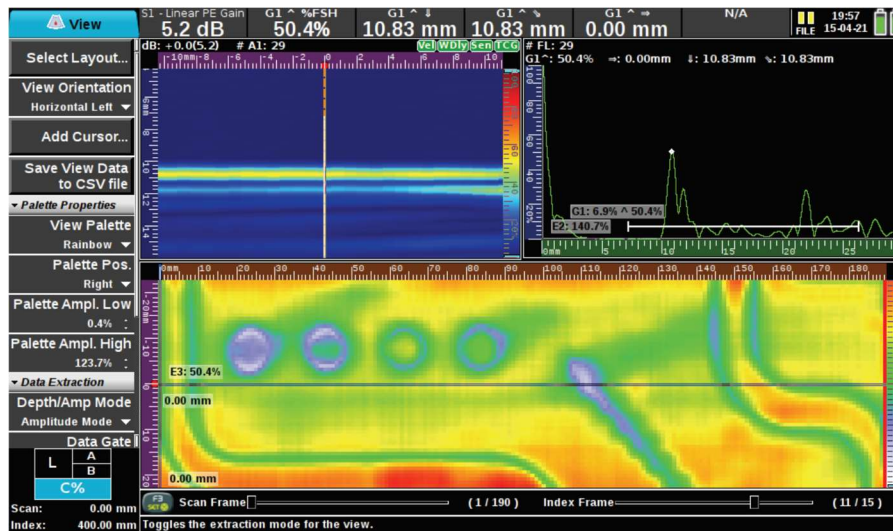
View

S1 - Linear PE Gain
5.2 dB

G1 ^ %FSH
50.4%

G1 ^ ⇓
10.83 mm

G1 ^ ⇘
10.83 mm

G1 ^ ⇒
0.00 mm

N/A

FILE 19:57 15-04-21

Select Layout...

View Orientation
Horizontal Left

Add Cursor...

Save View Data to CSV file

Palette Properties

View Palette
Rainbow

Palette Pos.
Right

Palette Ampl. Low
0.4%

Palette Ampl. High
123.7%

Data Extraction

Depth/Amp Mode
Amplitude Mode

Data Gate

| L | A |
|---|---|
| | B |

C%

Scan: 0.00 mm
Index: 400.00 mm

dB: +0.0(5.2) # A1: 29

Vel WDly Sen TCG

# FL: 29
G1^: 50.4% ⇒: 0.00mm ⇓: 10.83mm ⇘: 10.83mm

G1: 6.9% ^ 50.4%
E2: 140.7%

E3: 50.4%
0.00 mm
0.00 mm

Scan Frame (1 / 190) Index Frame (11 / 15)

Toggles the extraction mode for the view.